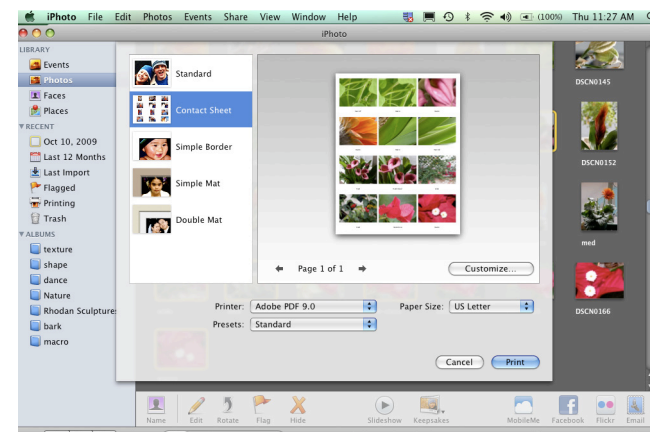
iPhoto File Edit Photos Events Share View Window Help (100%) Thu 11:27 AM

iPhoto

LIBRARY
Events
Photos
Faces
Places
▼RECENT
Oct 10, 2009
Last 12 Months
Last Import
Flagged
Printing
Trash
▼ALBUMS
texture
shape
dance
Nature
Rhodan Sculptures
bark
macro

Standard
Contact Sheet
Simple Border
Simple Mat
Double Mat

Page 1 of 1
Customize...

Printer: Adobe PDF 9.0
Paper Size: US Letter
Presets: Standard

Cancel
Print

DSCN0145
DSCN0152
med
DSCN0166

Name Edit Rotate Flag Hide Slideshow Keepsakes MobileMe Facebook Flickr Email